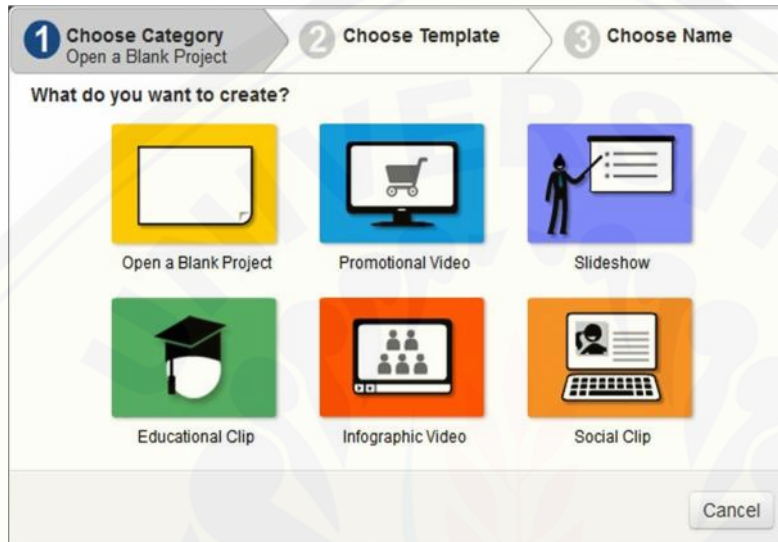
1 Choose Category
Open a Blank Project

2 Choose Template

3 Choose Name

What do you want to create?

Open a Blank Project

Promotional Video

Slideshow

Educational Clip

Infographic Video

Social Clip

Cancel